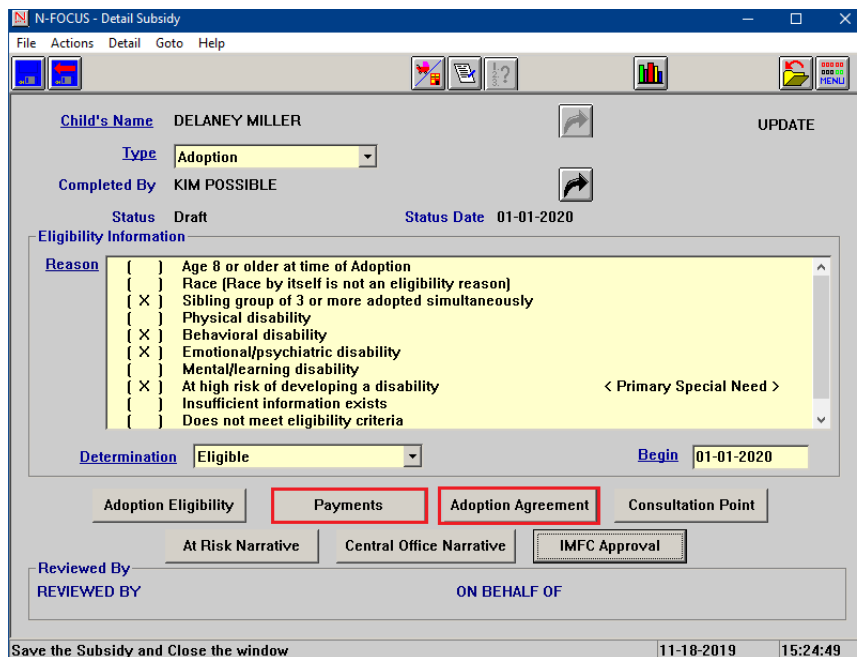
N-FOCUS - Detail Subsidy

File Actions Detail Goto Help

MENU

Child's Name DELANEY MILLER

UPDATE

Type Adoption

Completed By KIM POSSIBLE

Status Draft Status Date 01-01-2020

Eligibility Information

Reason

( ) Age 8 or older at time of Adoption
( ) Race (Race by itself is not an eligibility reason)
( X ) Sibling group of 3 or more adopted simultaneously
( ) Physical disability
( X ) Behavioral disability
( X ) Emotional/psychiatric disability
( ) Mental/learning disability
( X ) At high risk of developing a disability < Primary Special Need >
( ) Insufficient information exists
( ) Does not meet eligibility criteria

Determination Eligible

Begin 01-01-2020

Adoption Eligibility

Payments

Adoption Agreement

Consultation Point

At Risk Narrative

Central Office Narrative

IMFC Approval

Reviewed By

REVIEWED BY ON BEHALF OF

Save the Subsidy and Close the window 11-18-2019 15:24:49